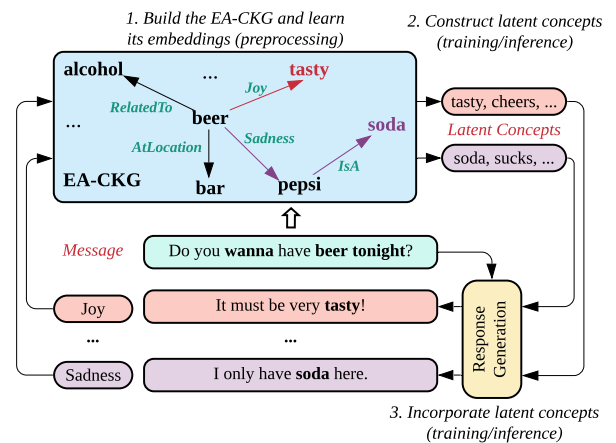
1. Build the EA-CKG and learn its embeddings (preprocessing)

2. Construct latent concepts (training/inference)

alcohol

...

tasty

Joy

RelatedTo

beer

...

Sadness

soda

AtLocation

IsA

EA-CKG

bar

pepsi

tasty, cheers, ...

Latent Concepts

soda, sucks, ...

Message

Do you **wanna** have **beer tonight**?

Joy

It must be very **tasty**!

...

...

Sadness

I only have **soda** here.

Response Generation

3. Incorporate latent concepts (training/inference)